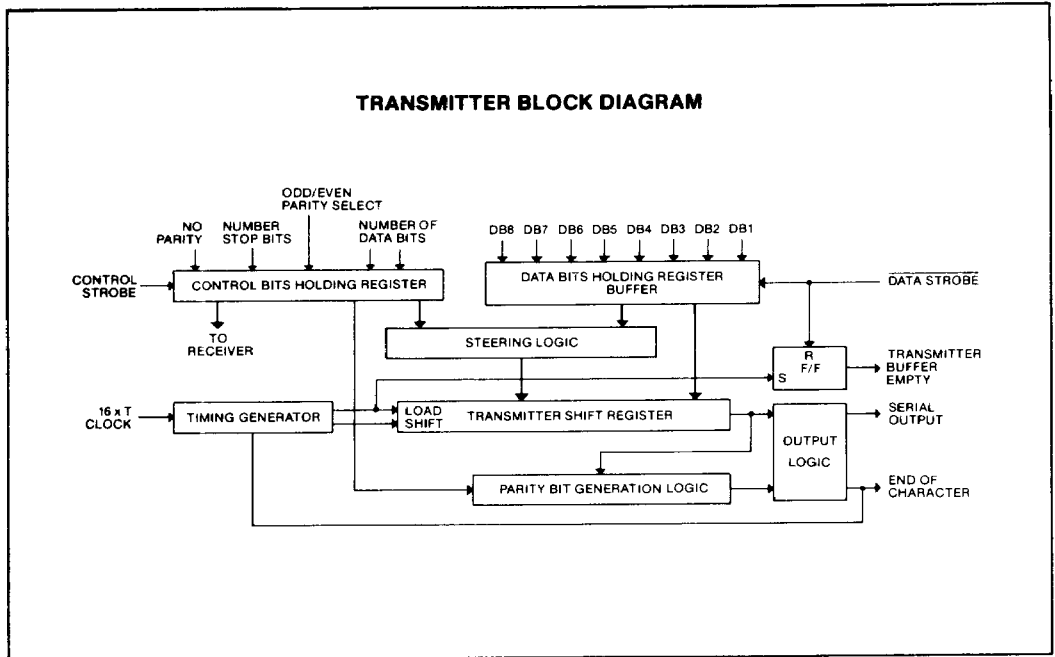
TRANSMITTER BLOCK DIAGRAM

ODD/EVEN PARITY SELECT

NO PARITY

NUMBER STOP BITS

NUMBER OF DATA BITS

DB8 DB7 DB6 DB5 DB4 DB3 DB2 DB1

CONTROL STROBE

CONTROL BITS HOLDING REGISTER

DATA BITS HOLDING REGISTER BUFFER

$\overline{\text{DATA STROBE}}$

TO RECEIVER

STEERING LOGIC

R
F/F
S

TRANSMITTER BUFFER EMPTY

16 x T CLOCK

TIMING GENERATOR

LOAD
SHIFT

TRANSMITTER SHIFT REGISTER

SERIAL OUTPUT

OUTPUT LOGIC

PARITY BIT GENERATION LOGIC

END OF CHARACTER